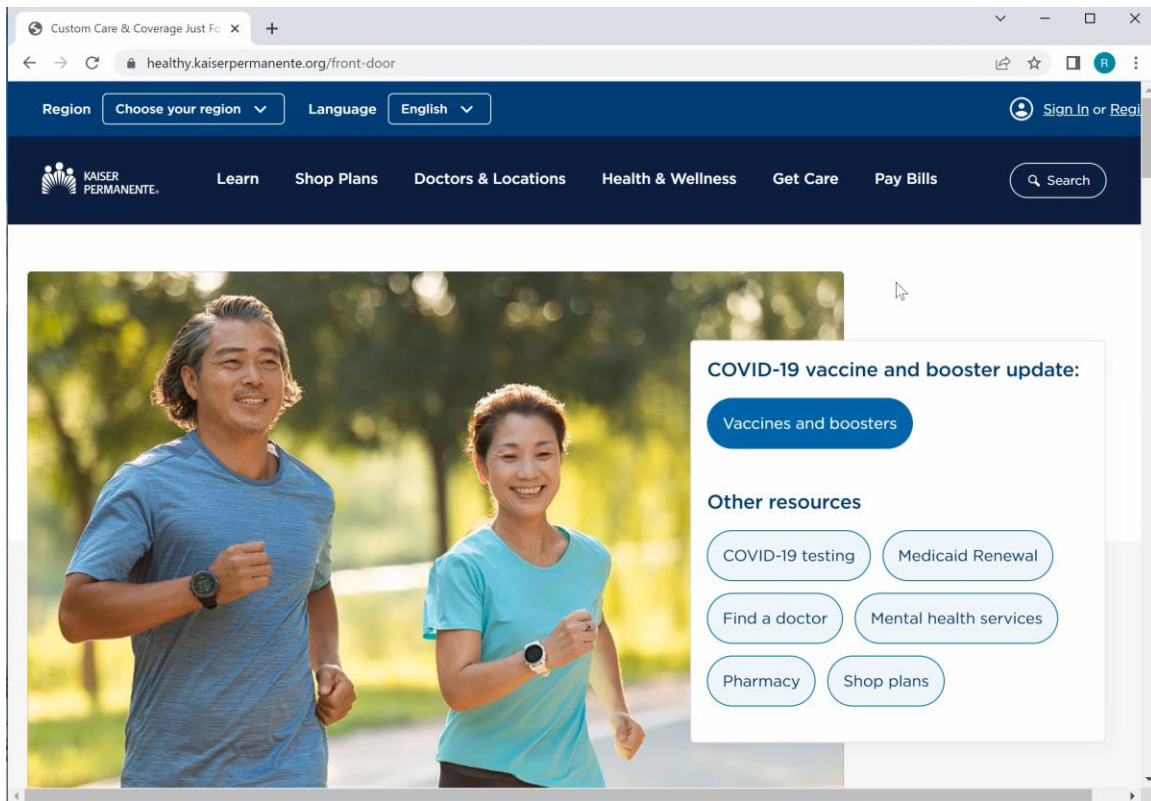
Custom Care & Coverage Just Fo ×
+
healthy.kaiserpermanente.org/front-door
R

Region Choose your region
Language English
Sign In or Regi

KAISER PERMANENTE
Learn
Shop Plans
Doctors & Locations
Health & Wellness
Get Care
Pay Bills
Search

COVID-19 vaccine and booster update:
Vaccines and boosters

Other resources
COVID-19 testing
Medicaid Renewal
Find a doctor
Mental health services
Pharmacy
Shop plans